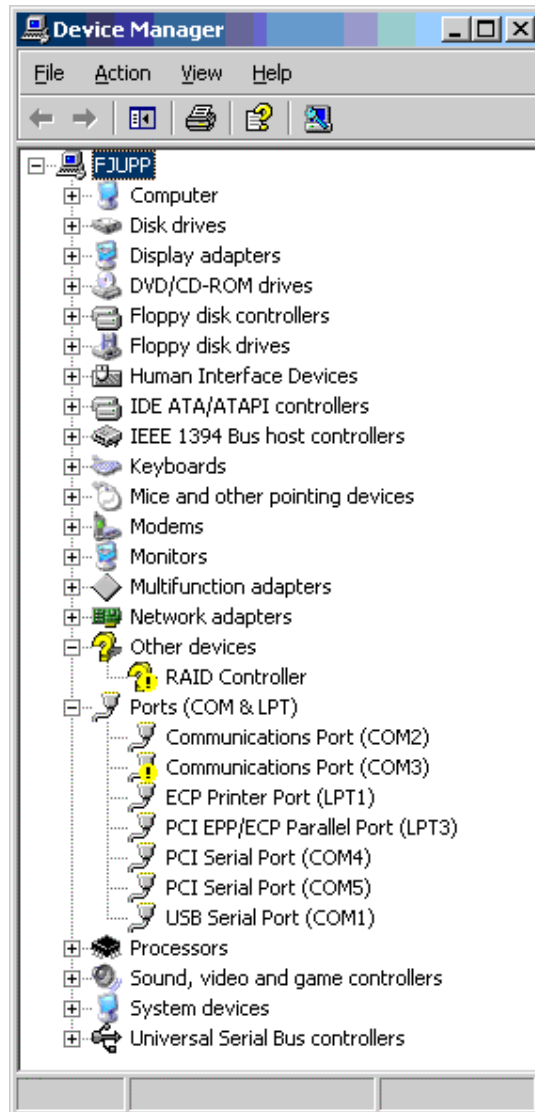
Device Manager

File Action View Help

FJUPP
Computer
Disk drives
Display adapters
DVD/CD-ROM drives
Floppy disk controllers
Floppy disk drives
Human Interface Devices
IDE ATA/ATAPI controllers
IEEE 1394 Bus host controllers
Keyboards
Mice and other pointing devices
Modems
Monitors
Multifunction adapters
Network adapters
Other devices
RAID Controller
Ports (COM & LPT)
Communications Port (COM2)
Communications Port (COM3)
ECP Printer Port (LPT1)
PCI EPP/ECP Parallel Port (LPT3)
PCI Serial Port (COM4)
PCI Serial Port (COM5)
USB Serial Port (COM1)
Processors
Sound, video and game controllers
System devices
Universal Serial Bus controllers